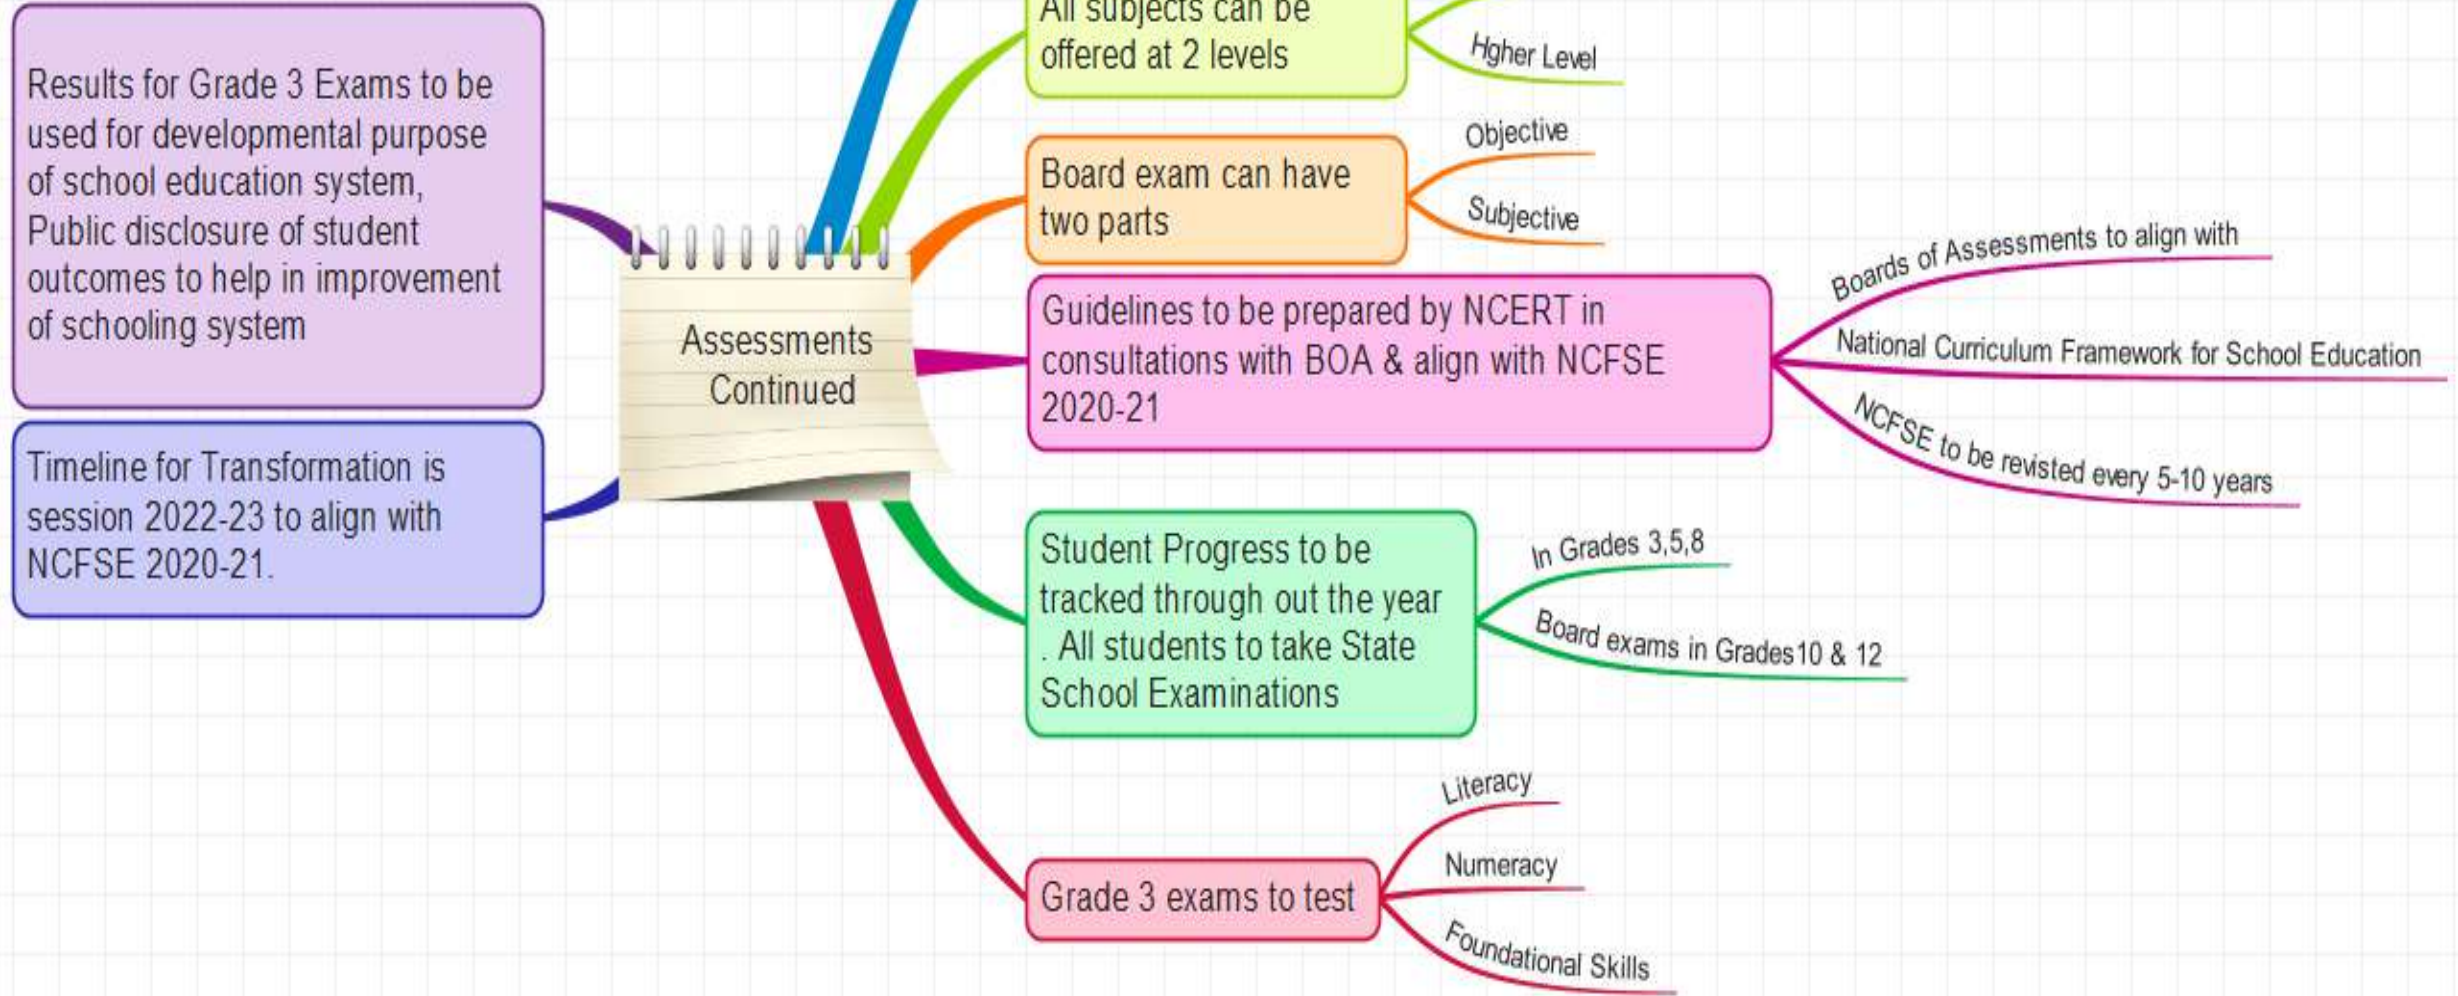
Results for Grade 3 Exams to be used for developmental purpose of school education system, Public disclosure of student outcomes to help in improvement of schooling system

Timeline for Transformation is session 2022-23 to align with NCFSE 2020-21.

Assessments Continued

All subjects can be offered at 2 levels

Hgher Level

Board exam can have two parts

Objective

Subjective

Guidelines to be prepared by NCERT in consultations with BOA & align with NCFSE 2020-21

Boards of Assessments to align with

National Curriculum Framework for School Education

NCFSE to be revisted every 5-10 years

Student Progress to be tracked through out the year . All students to take State School Examinations

In Grades 3,5,8

Board exams in Grades10 & 12

Grade 3 exams to test

Literacy

Numeracy

Foundational Skills